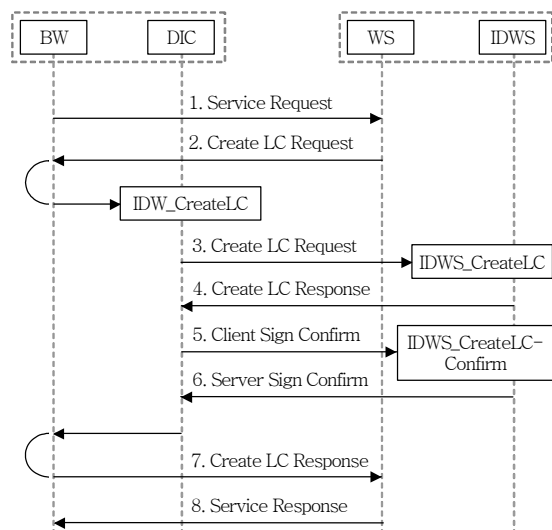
BW

DIC

WS

IDWS

1. Service Request

2. Create LC Request

IDW_CreateLC

3. Create LC Request

IDWS_CreateLC

4. Create LC Response

5. Client Sign Confirm

IDWS_CreateLC-Confirm

6. Server Sign Confirm

7. Create LC Response

8. Service Response